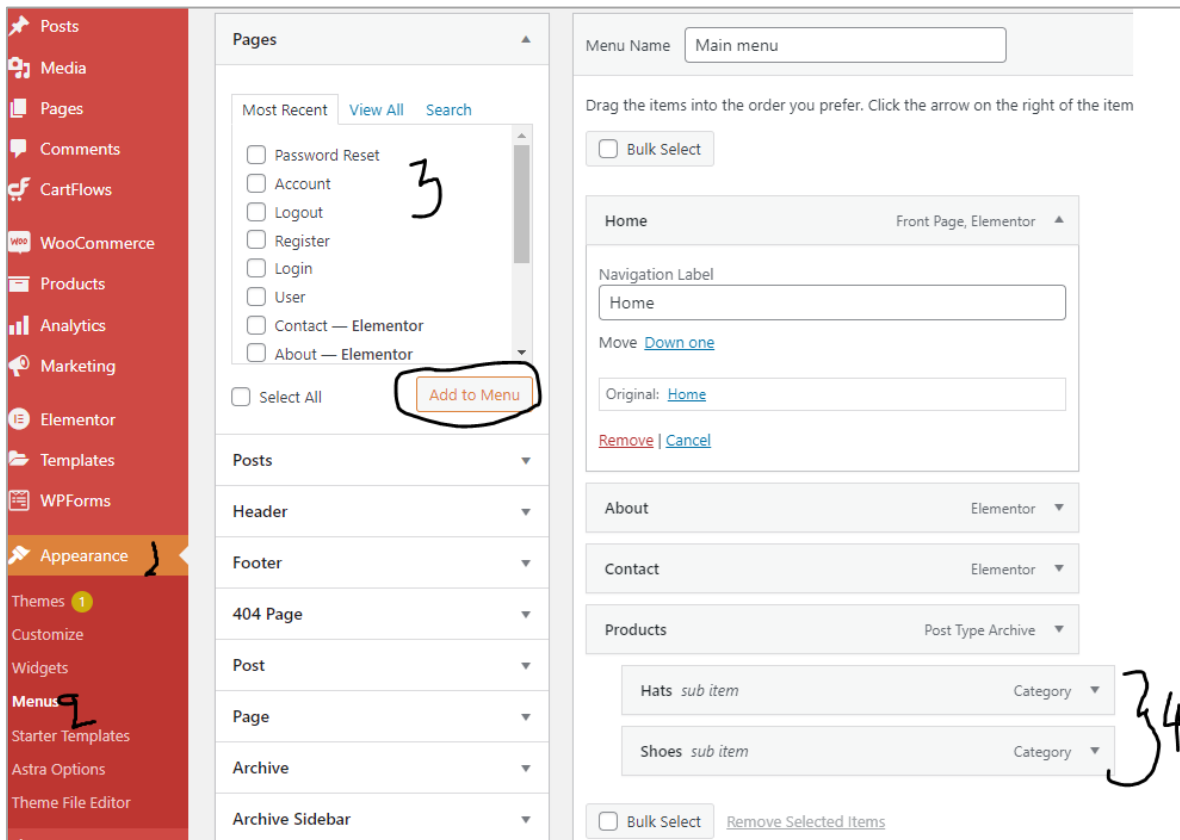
Posts
Media
Pages
Comments
CartFlows
WooCommerce
Products
Analytics
Marketing
Elementor
Templates
WPForms
Appearance 1
Themes 1
Customize
Widgets
Menus 2
Starter Templates
Astra Options
Theme File Editor

Pages

Most Recent | View All | Search

Password Reset
Account
Logout
Register
Login
User
Contact — Elementor
About — Elementor

3

Select All
Add to Menu

Posts
Header
Footer
404 Page
Post
Page
Archive
Archive Sidebar

Menu Name Main menu

Drag the items into the order you prefer. Click the arrow on the right of the item

Bulk Select

Home Front Page, Elementor

Navigation Label
Home

Move Down one

Original: Home

Remove | Cancel

About Elementor

Contact Elementor

Products Post Type Archive

Hats sub item Category

Shoes sub item Category

34

Bulk Select Remove Selected Items